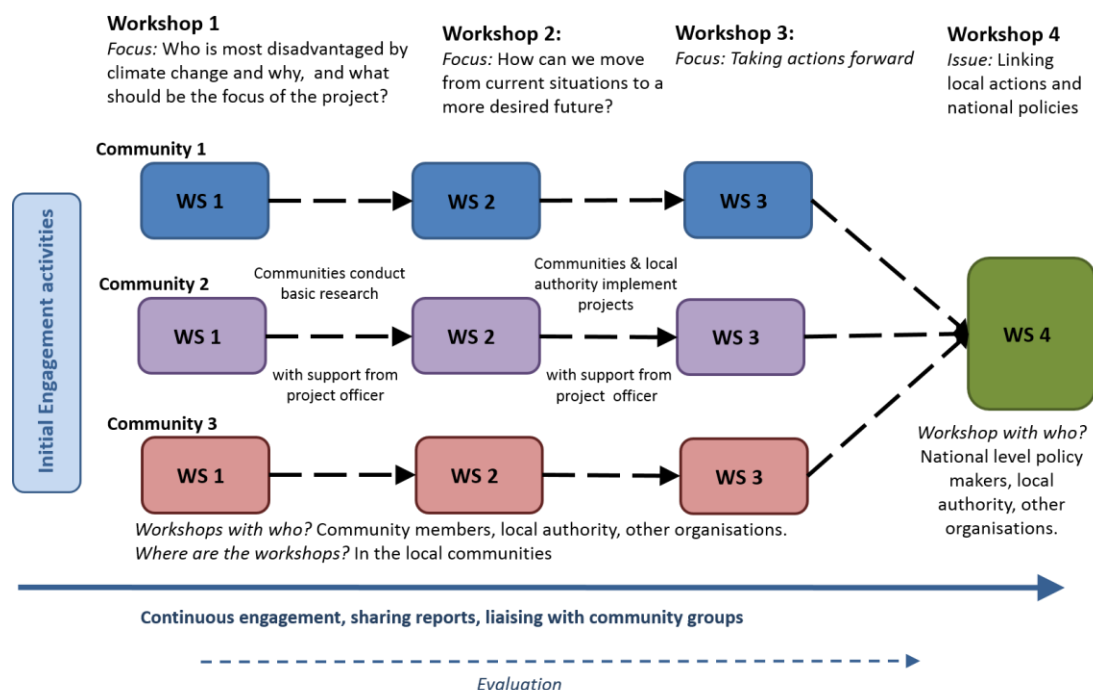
Workshop 1
*Focus:* Who is most disadvantaged by climate change and why, and what should be the focus of the project?

Workshop 2:
*Focus:* How can we move from current situations to a more desired future?

Workshop 3:
*Focus: Taking actions forward*

Workshop 4
*Issue:* Linking local actions and national policies

Initial Engagement activities

Community 1
WS 1
WS 2
WS 3

Community 2
Communities conduct basic research
Communities & local authority implement projects
WS 1
WS 2
WS 3
with support from project officer
with support from project officer

WS 4

Community 3
WS 1
WS 2
WS 3

*Workshop with who?* National level policy makers, local authority, other organisations.

*Workshops with who?* Community members, local authority, other organisations.
*Where are the workshops?* In the local communities

Continuous engagement, sharing reports, liaising with community groups

*Evaluation*